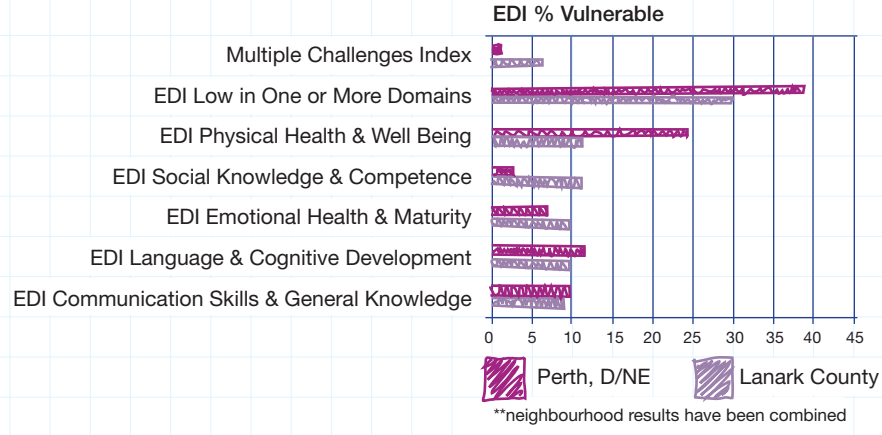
EDI % Vulnerable

Multiple Challenges Index

EDI Low in One or More Domains

EDI Physical Health & Well Being

EDI Social Knowledge & Competence

EDI Emotional Health & Maturity

EDI Language & Cognitive Development

EDI Communication Skills & General Knowledge

0 5 10 15 20 25 30 35 40 45

Perth, D/NE Lanark County

**neighbourhood results have been combined